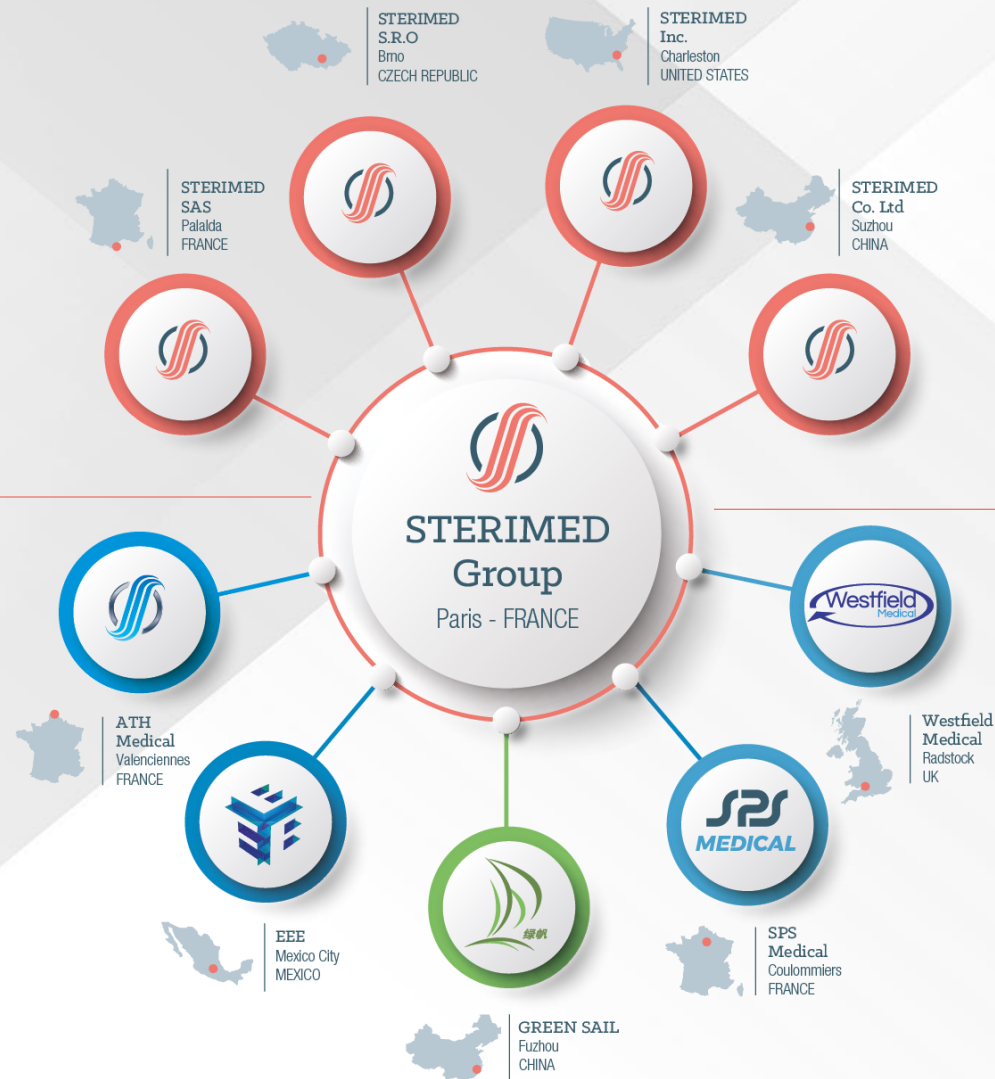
STERIMED
S.R.O
Brno
CZECH REPUBLIC

STERIMED
Inc.
Charleston
UNITED STATES

STERIMED
SAS
Palalda
FRANCE

STERIMED
Co. Ltd
Suzhou
CHINA

STERIMED
Group
Paris - FRANCE

Westfield
Medical

ATH
Medical
Valenciennes
FRANCE

Westfield
Medical
Radstock
UK

SPS
MEDICAL

绿帆

EEE
Mexico City
MEXICO

SPS
Medical
Coulommiers
FRANCE

GREEN SAIL
Fuzhou
CHINA